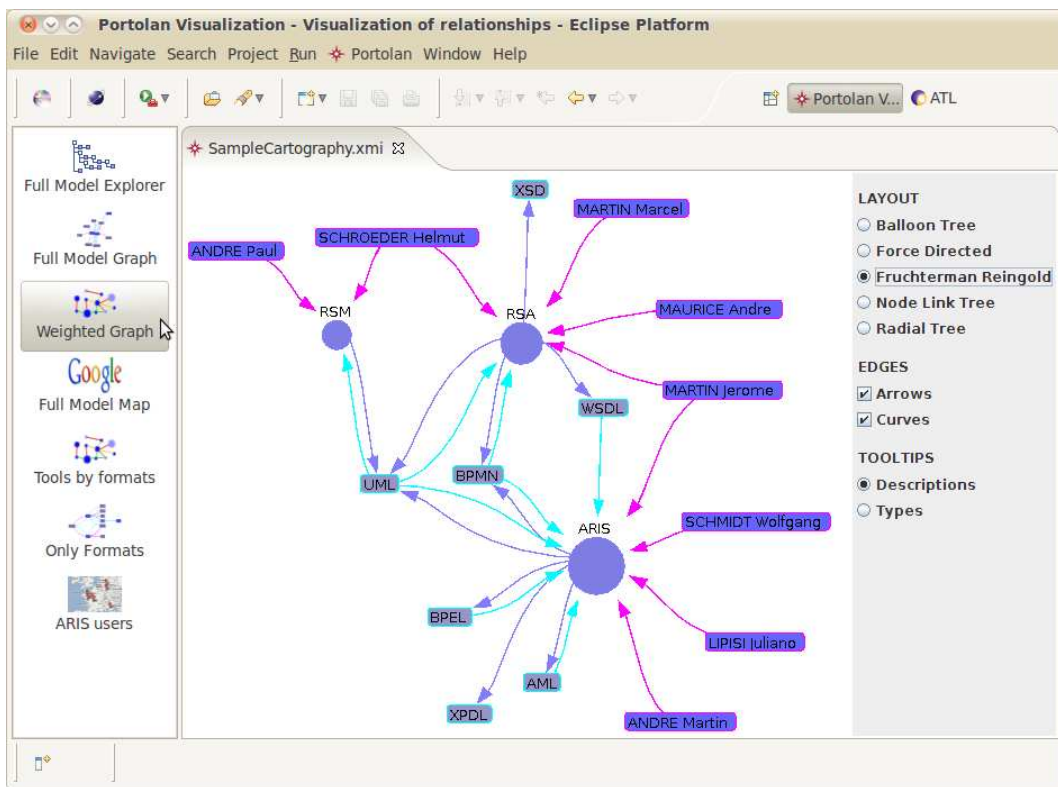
Portolan Visualization - Visualization of relationships - Eclipse Platform

File Edit Navigate Search Project Run Portolan Window Help

Portolan V... ATL

Full Model Explorer

Full Model Graph

Weighted Graph

Google

Full Model Map

Tools by formats

Only Formats

ARIS users

SampleCartography.xmi

XSD

MARTIN Marcel

ANDRE Paul

SCHROEDER Helmut

RSM

RSA

MAURICE Andre

MARTIN Jerome

WSDL

BPMN

UML

ARIS

SCHMIDT Wolfgang

BPEL

LIPISI Iuliano

AML

XPDL

ANDRE Martin

LAYOUT

Balloon Tree

Force Directed

Fruchterman Reingold

Node Link Tree

Radial Tree

EDGES

Arrows

Curves

TOOLTIPS

Descriptions

Types